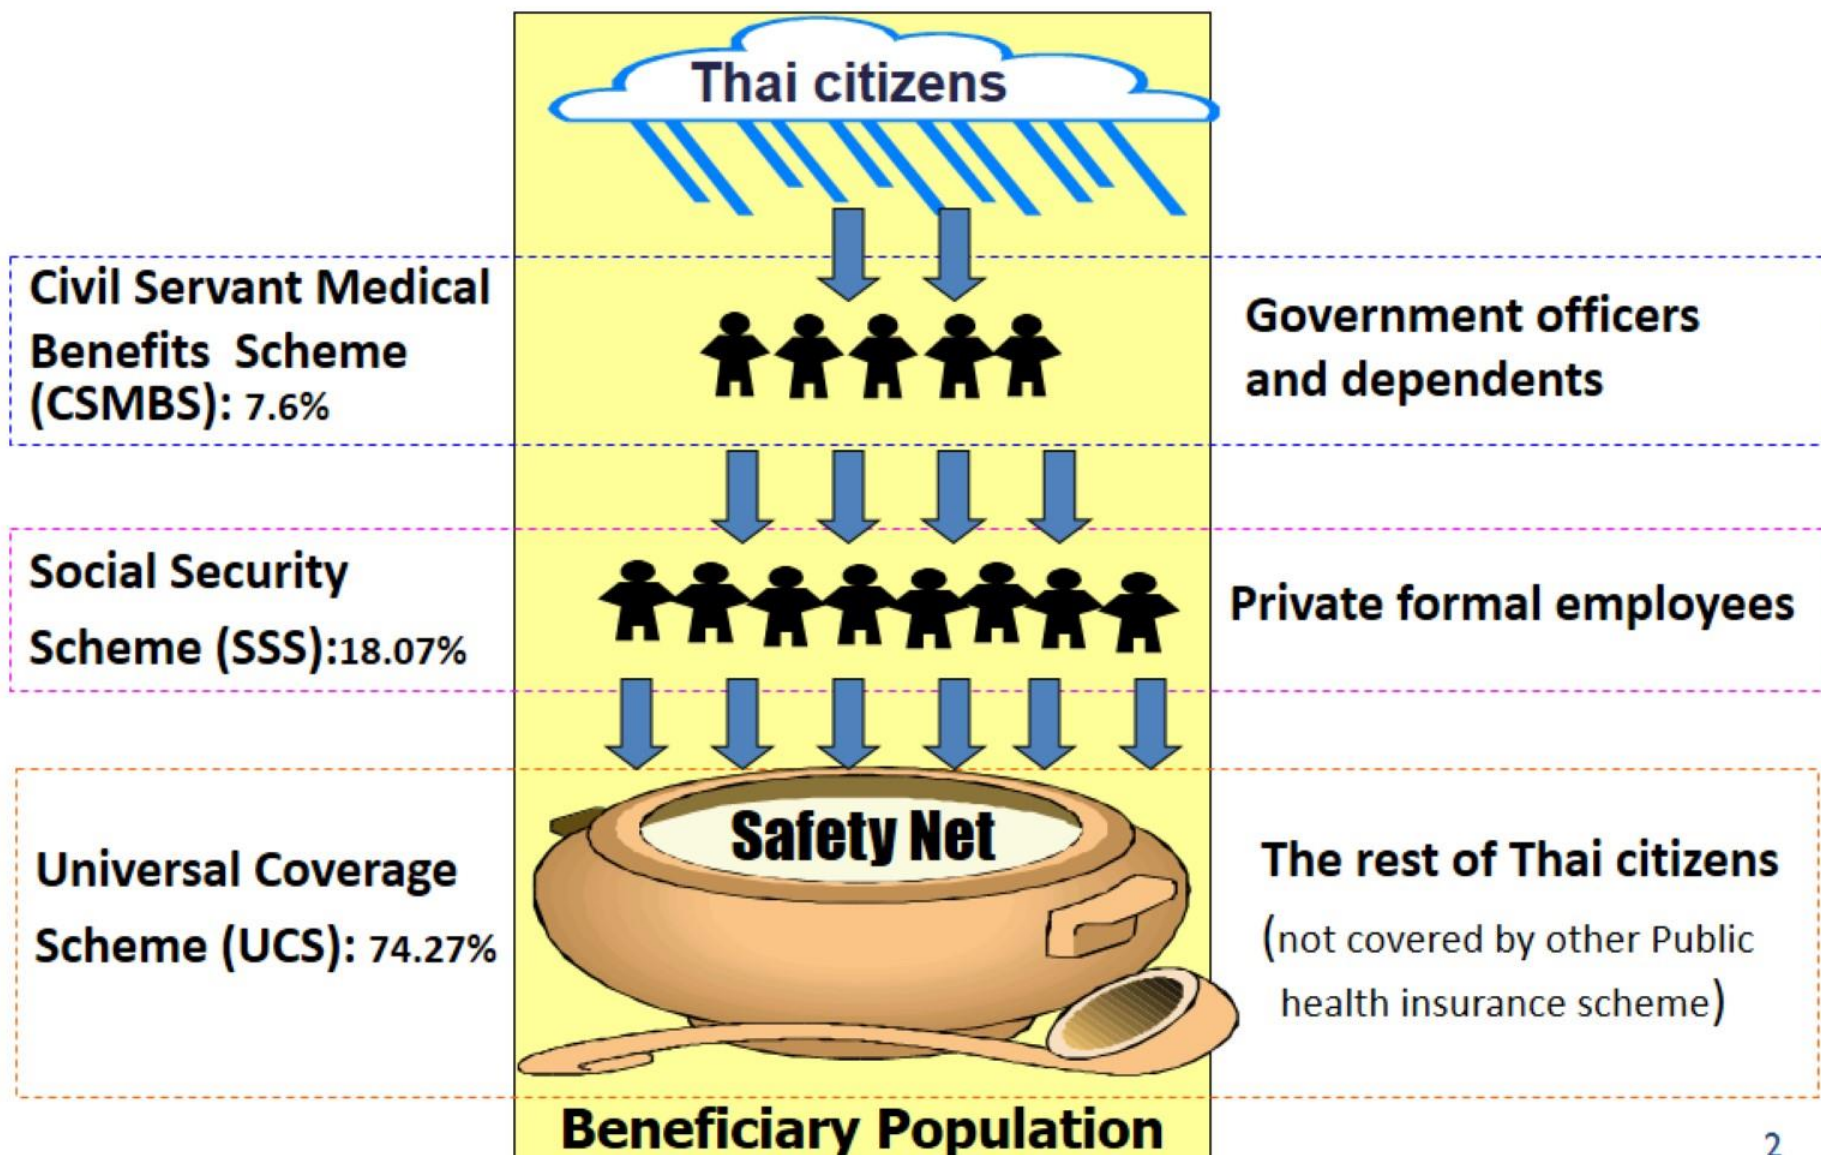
Thai citizens

Civil Servant Medical Benefits Scheme (CSMBS): 7.6%

Government officers and dependents

Social Security Scheme (SSS):18.07%

Private formal employees

Safety Net

Universal Coverage Scheme (UCS): 74.27%

The rest of Thai citizens (not covered by other Public health insurance scheme)

Beneficiary Population

2